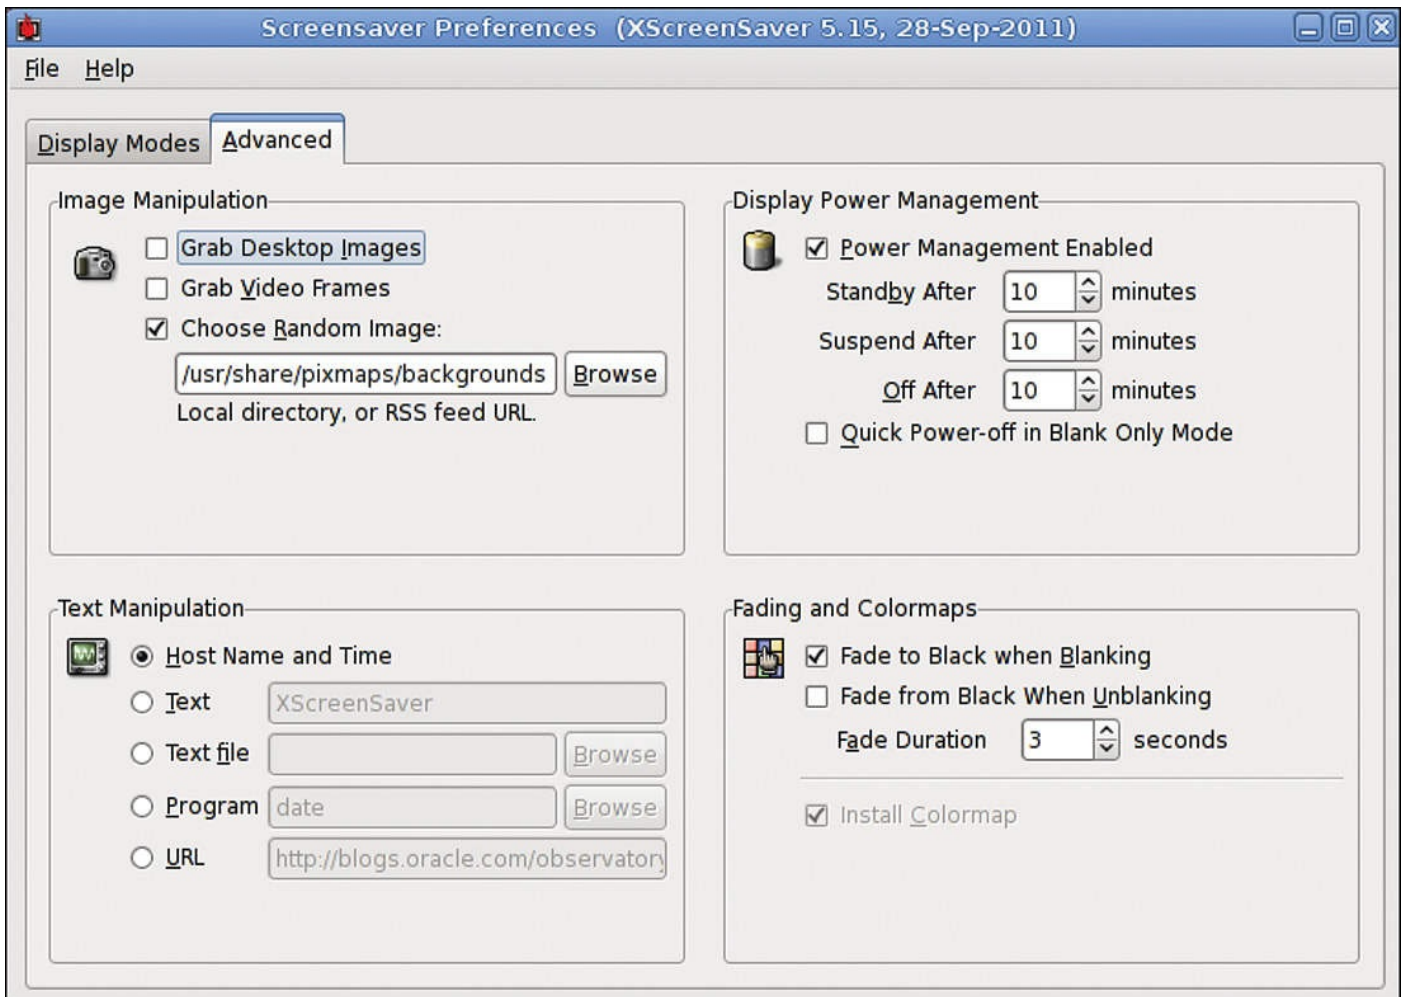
Screensaver Preferences (XScreenSaver 5.15, 28-Sep-2011)

File Help

Display Modes Advanced

Image Manipulation

Grab Desktop Images

Grab Video Frames

Choose Random Image:

/usr/share/pixmaps/backgrounds Browse

Local directory, or RSS feed URL.

Display Power Management

Power Management Enabled

Standby After 10 minutes

Suspend After 10 minutes

Off After 10 minutes

Quick Power-off in Blank Only Mode

Text Manipulation

Host Name and Time

Text XScreenSaver

Text file Browse

Program date Browse

URL http://blogs.oracle.com/observatory

Fading and Colormaps

Fade to Black when Blanking

Fade from Black When Unblanking

Fade Duration 3 seconds

Install Colormap